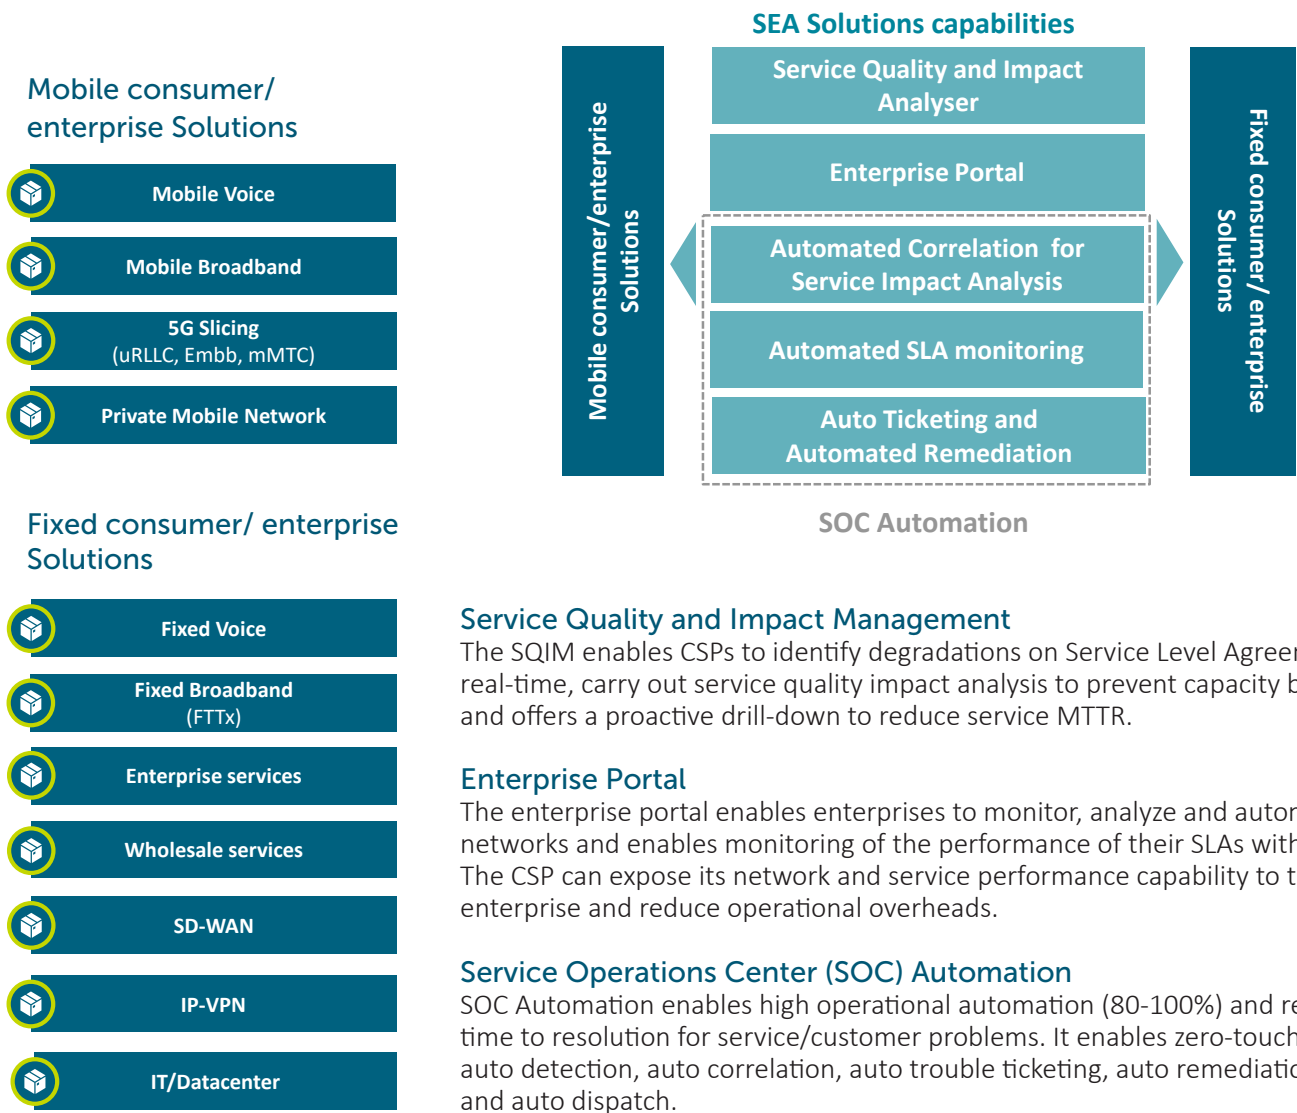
Mobile consumer/ enterprise Solutions

Mobile Voice

Mobile Broadband

5G Slicing (uRLLC, Embb, mMTC)

Private Mobile Network

Fixed consumer/ enterprise Solutions

Fixed Voice

Fixed Broadband (FTTx)

Enterprise services

Wholesale services

SD-WAN

IP-VPN

IT/Datacenter

SEA Solutions capabilities

Mobile consumer/enterprise Solutions

Service Quality and Impact Analyser

Enterprise Portal

Automated Correlation for Service Impact Analysis

Automated SLA monitoring

Auto Ticketing and Automated Remediation

Fixed consumer/ enterprise Solutions

SOC Automation

Service Quality and Impact Management
The SQIM enables CSPs to identify degradations on Service Level Agree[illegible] real-time, carry out service quality impact analysis to prevent capacity b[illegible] and offers a proactive drill-down to reduce service MTTR.

Enterprise Portal
The enterprise portal enables enterprises to monitor, analyze and autor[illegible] networks and enables monitoring of the performance of their SLAs with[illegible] The CSP can expose its network and service performance capability to t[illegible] enterprise and reduce operational overheads.

Service Operations Center (SOC) Automation
SOC Automation enables high operational automation (80-100%) and re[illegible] time to resolution for service/customer problems. It enables zero-touch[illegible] auto detection, auto correlation, auto trouble ticketing, auto remediatio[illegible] and auto dispatch.